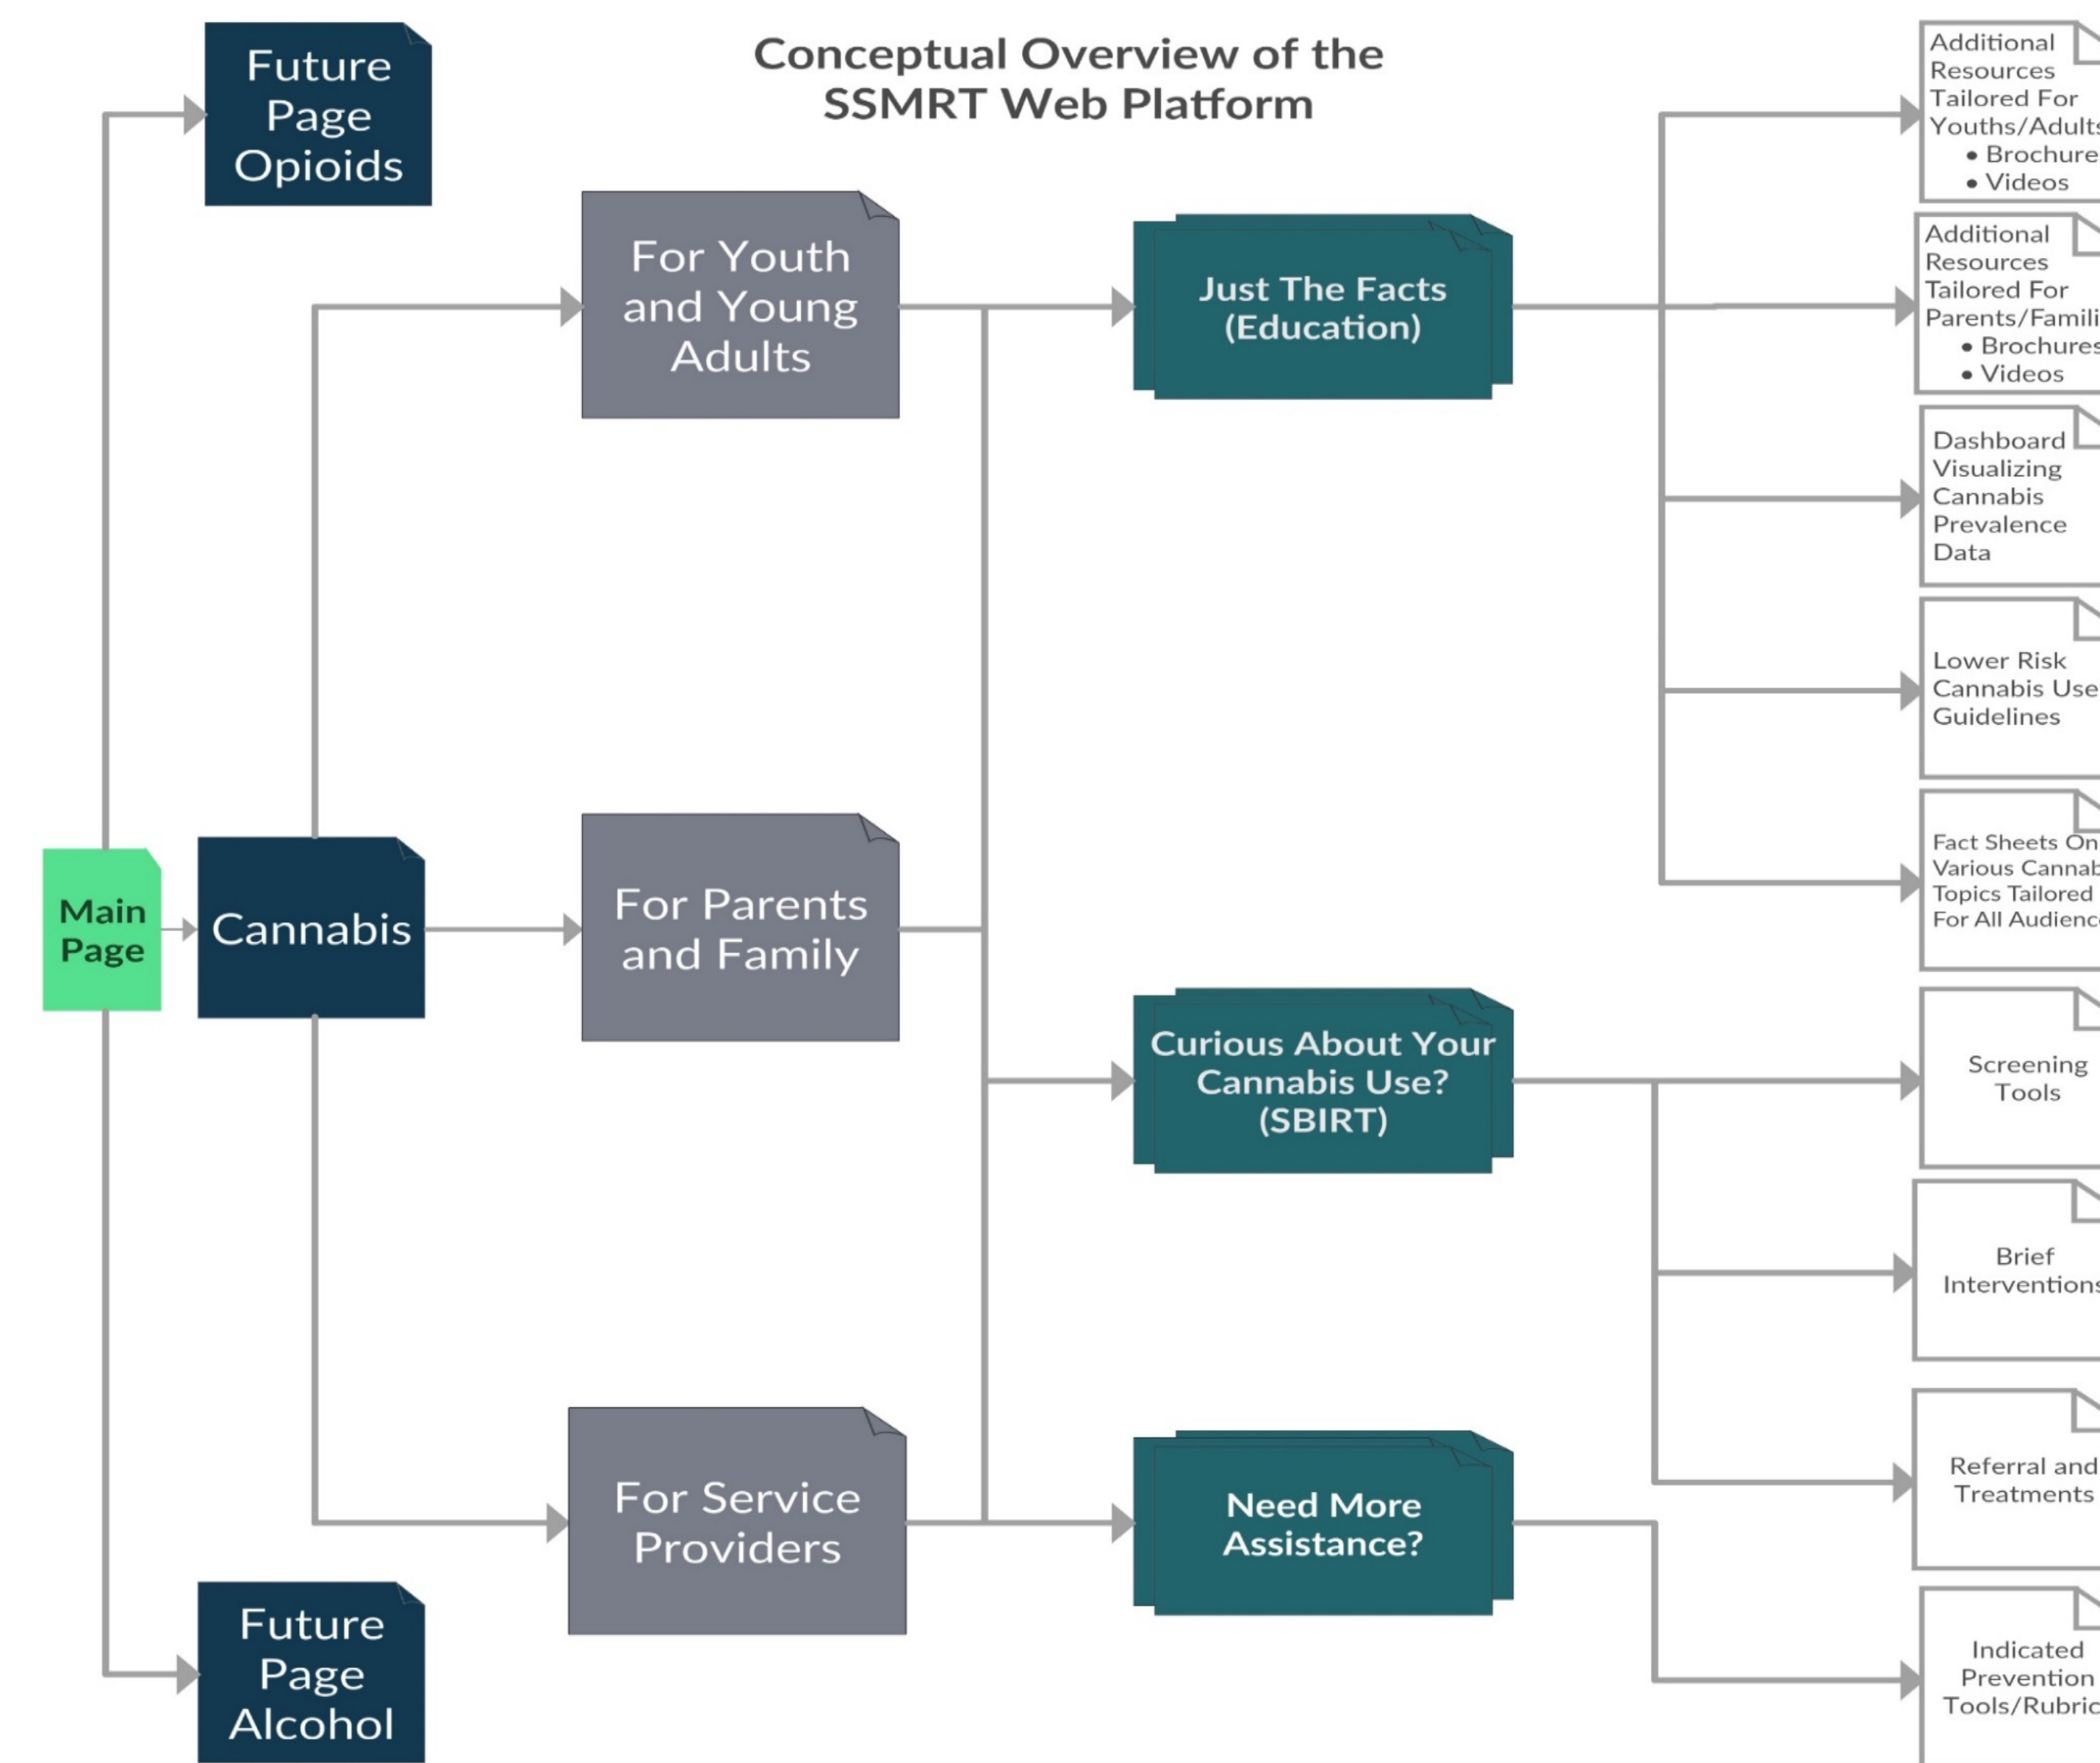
Conceptual Overview of the SSMRT Web Platform

Future Page Opioids

Main Page

Cannabis

Future Page Alcohol

For Youth and Young Adults

For Parents and Family

For Service Providers

Just The Facts (Education)

Curious About Your Cannabis Use? (SBIRT)

Need More Assistance?

Additional Resources Tailored For Youths/Adult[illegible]
• Brochure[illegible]
• Videos

Additional Resources Tailored For Parents/Famili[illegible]
• Brochures
• Videos

Dashboard Visualizing Cannabis Prevalence Data

Lower Risk Cannabis Use Guidelines

Fact Sheets On Various Cannab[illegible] Topics Tailored For All Audienc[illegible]

Screening Tools

Brief Intervention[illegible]

Referral and Treatments

Indicated Prevention Tools/Rubric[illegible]